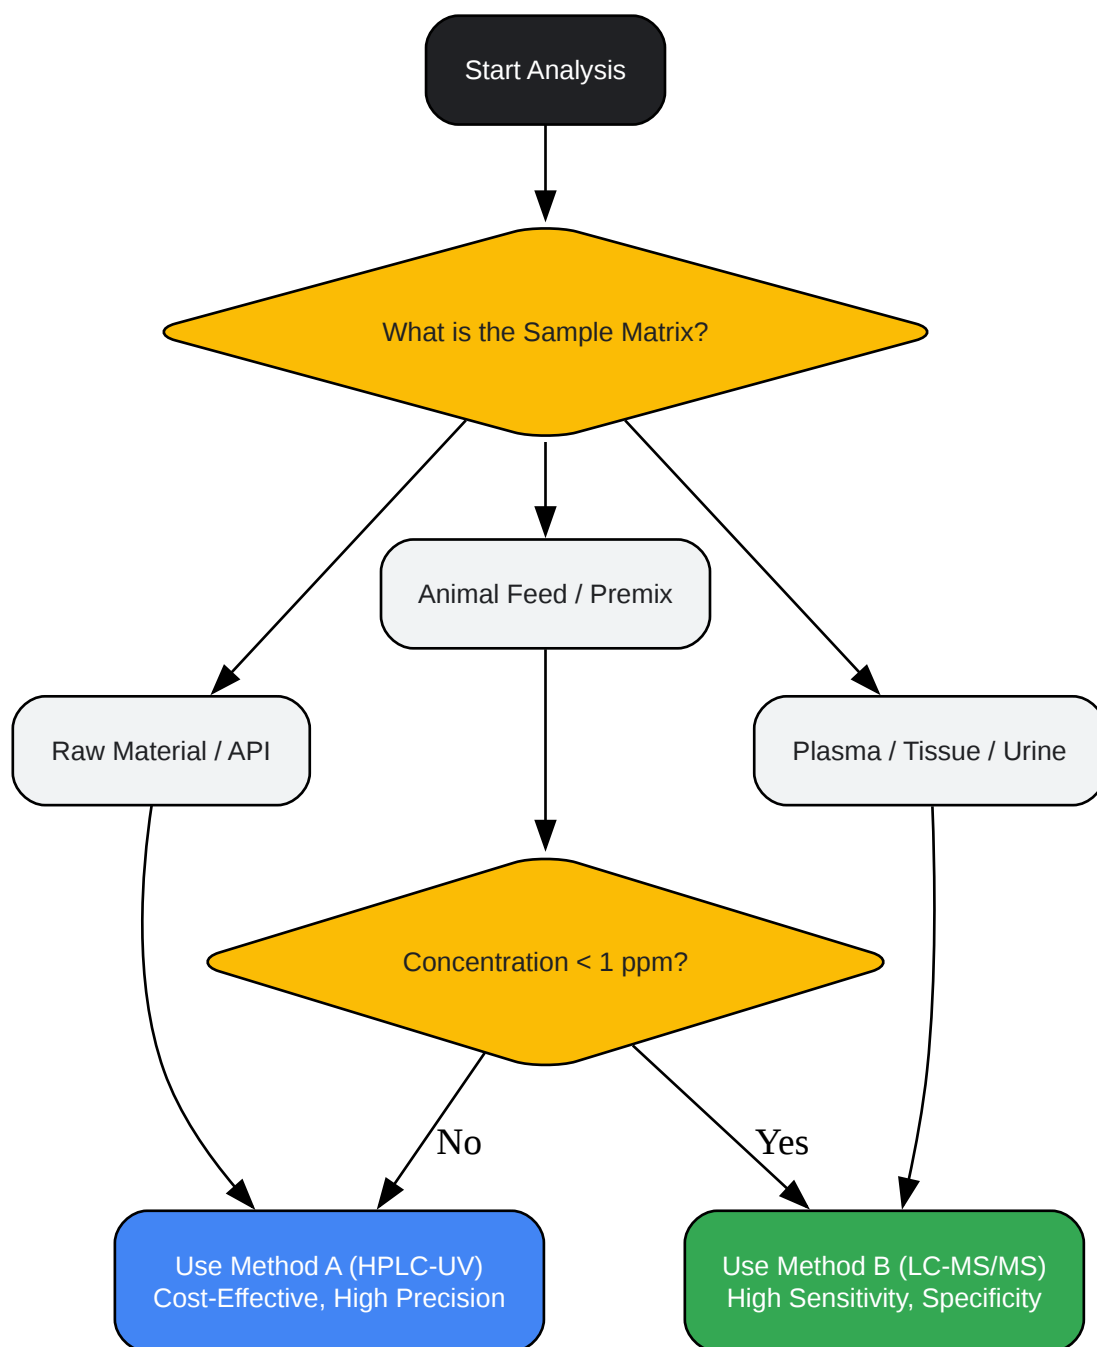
Start Analysis

What is the Sample Matrix?

Animal Feed / Premix

Raw Material / API

Plasma / Tissue / Urine

Concentration < 1 ppm?

No

Yes

Use Method A (HPLC-UV)
Cost-Effective, High Precision

Use Method B (LC-MS/MS)
High Sensitivity, Specificity